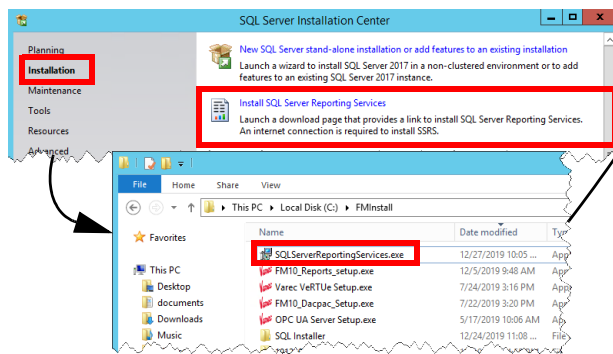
SQL Server Installation Center

Planning
Installation
Maintenance
Tools
Resources
Advanced

New SQL Server stand-alone installation or add features to an existing installation
Launch a wizard to install SQL Server 2017 in a non-clustered environment or to add features to an existing SQL Server 2017 instance.

Install SQL Server Reporting Services
Launch a download page that provides a link to install SQL Server Reporting Services. An internet connection is required to install SSRS.

File Home Share View

This PC › Local Disk (C:) › FMInstall

Favorites

This PC
Desktop
documents
Downloads
Music

| Name | Date modified | Ty |
|---|---|---|
| SQLServerReportingServices.exe | 12/27/2019 10:05 ... | App |
| FM10_Reports_setup.exe | 12/5/2019 9:48 AM | App |
| Varec VeRTUe Setup.exe | 7/24/2019 3:16 PM | App |
| FM10_Dacpac_Setup.exe | 7/22/2019 3:20 PM | App |
| OPC UA Server Setup.exe | 5/17/2019 10:06 AM | App |
| SQL Installer | 12/24/2019 11:08 ... | File |